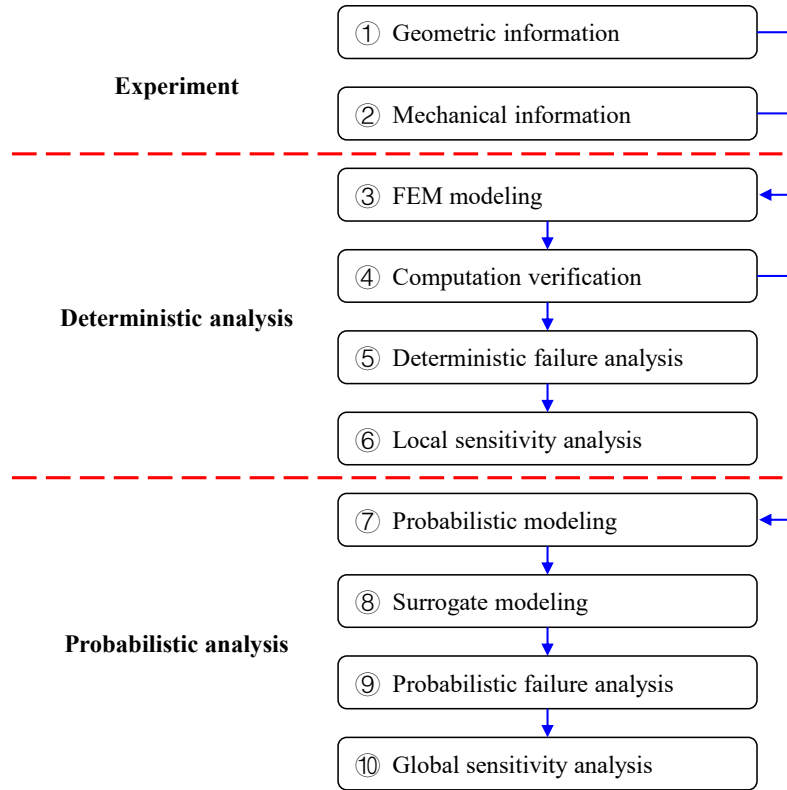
Experiment

① Geometric information

② Mechanical information

Deterministic analysis

③ FEM modeling

④ Computation verification

⑤ Deterministic failure analysis

⑥ Local sensitivity analysis

Probabilistic analysis

⑦ Probabilistic modeling

⑧ Surrogate modeling

⑨ Probabilistic failure analysis

⑩ Global sensitivity analysis